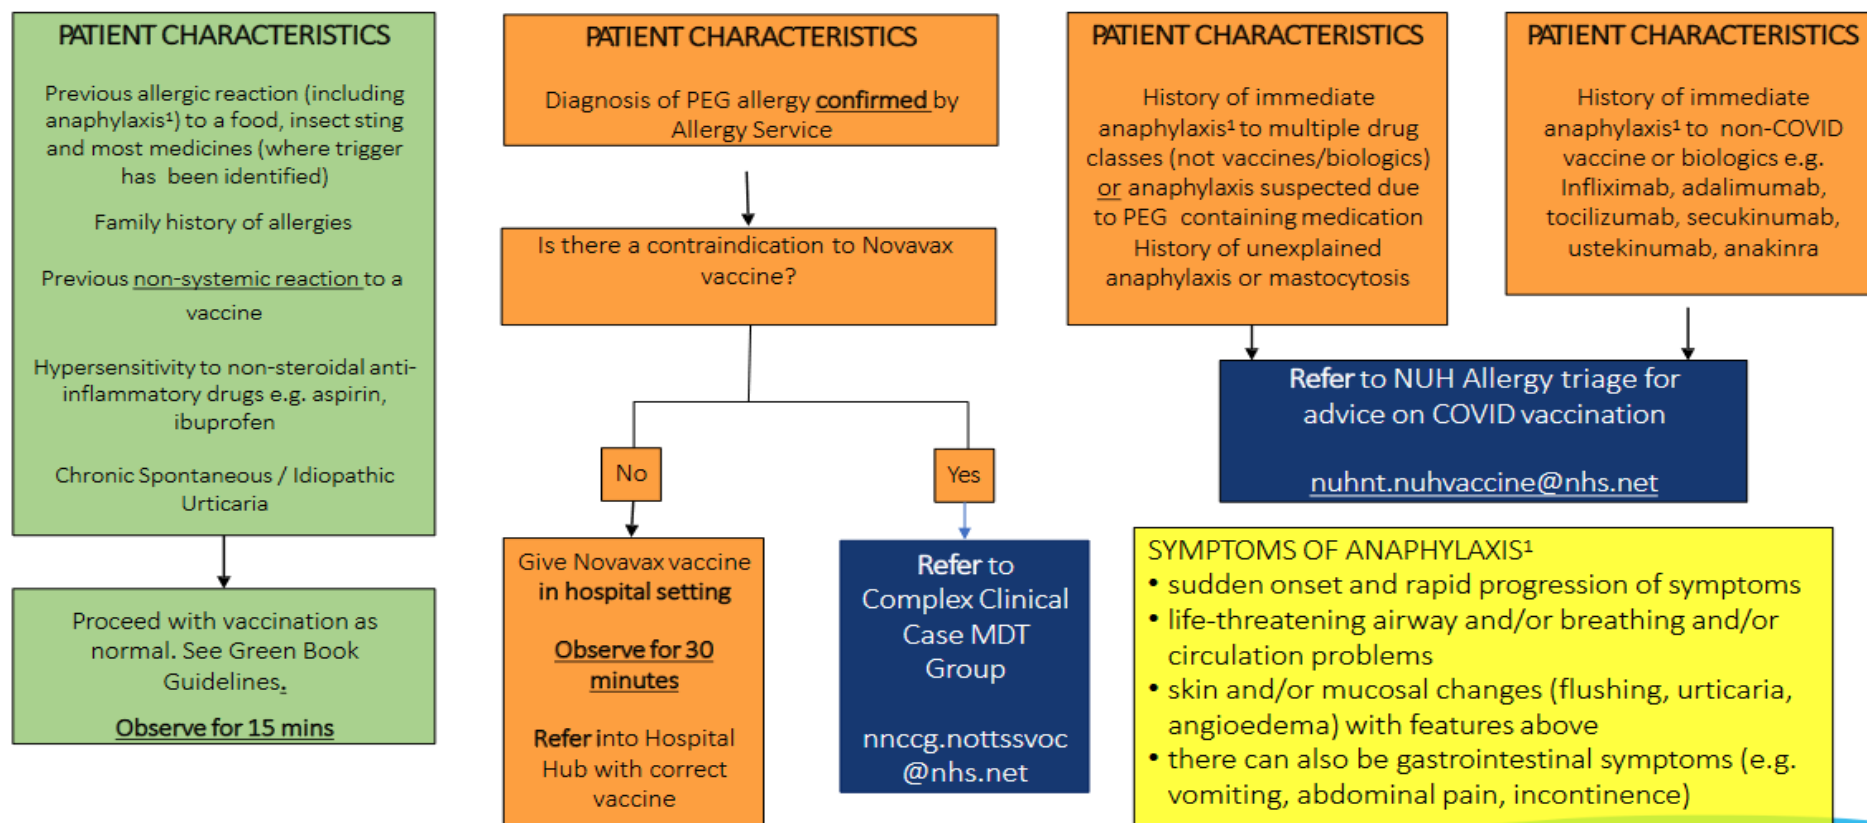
PATIENT CHARACTERISTICS

Previous allergic reaction (including anaphylaxis¹) to a food, insect sting and most medicines (where trigger has been identified)

Family history of allergies

Previous non-systemic reaction to a vaccine

Hypersensitivity to non-steroidal anti-inflammatory drugs e.g. aspirin, ibuprofen

Chronic Spontaneous / Idiopathic Urticaria

Proceed with vaccination as normal. See Green Book Guidelines.

Observe for 15 mins

PATIENT CHARACTERISTICS

Diagnosis of PEG allergy confirmed by Allergy Service

Is there a contraindication to Novavax vaccine?

No

Yes

Give Novavax vaccine in hospital setting

Observe for 30 minutes

Refer into Hospital Hub with correct vaccine

Refer to Complex Clinical Case MDT Group

nnccg.nottssvoc @nhs.net

PATIENT CHARACTERISTICS

History of immediate anaphylaxis¹ to multiple drug classes (not vaccines/biologics) or anaphylaxis suspected due to PEG containing medication
History of unexplained anaphylaxis or mastocytosis

PATIENT CHARACTERISTICS

History of immediate anaphylaxis¹ to non-COVID vaccine or biologics e.g. Infliximab, adalimumab, tocilizumab, secukinumab, ustekinumab, anakinra

Refer to NUH Allergy triage for advice on COVID vaccination

nuhnt.nuhvaccine@nhs.net

SYMPTOMS OF ANAPHYLAXIS¹
• sudden onset and rapid progression of symptoms
• life-threatening airway and/or breathing and/or circulation problems
• skin and/or mucosal changes (flushing, urticaria, angioedema) with features above
• there can also be gastrointestinal symptoms (e.g. vomiting, abdominal pain, incontinence)